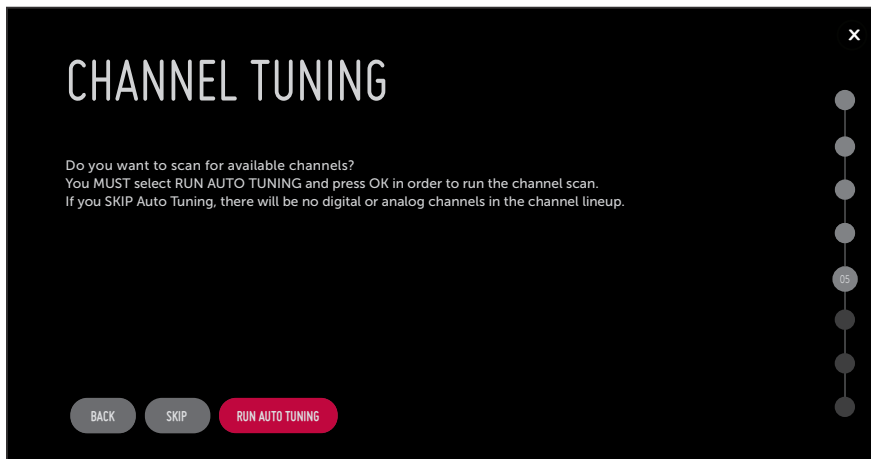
×

CHANNEL TUNING

Do you want to scan for available channels?
You MUST select RUN AUTO TUNING and press OK in order to run the channel scan.
If you SKIP Auto Tuning, there will be no digital or analog channels in the channel lineup.

05

BACK SKIP RUN AUTO TUNING